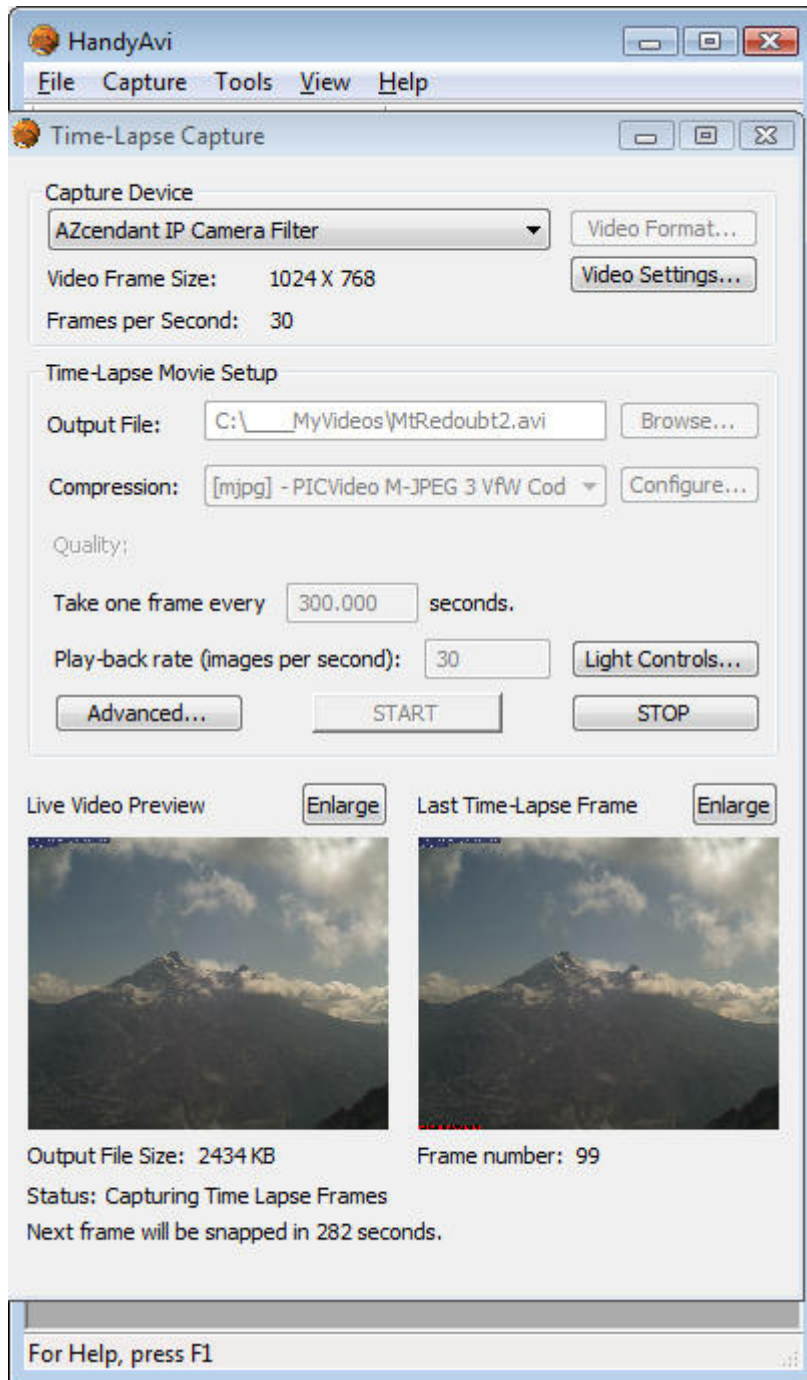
HandyAvi

File Capture Tools View Help

Time-Lapse Capture

Capture Device

AZcendant IP Camera Filter

Video Format...

Video Frame Size: 1024 X 768

Video Settings...

Frames per Second: 30

Time-Lapse Movie Setup

Output File: C:\____MyVideos\MtRedoubt2.avi

Browse...

Compression: [mjpg] - PICVideo M-JPEG 3 VfW Cod

Configure...

Quality:

Take one frame every 300.000 seconds.

Play-back rate (images per second): 30

Light Controls...

Advanced...

START

STOP

Live Video Preview

Enlarge

Last Time-Lapse Frame

Enlarge

Output File Size: 2434 KB

Frame number: 99

Status: Capturing Time Lapse Frames

Next frame will be snapped in 282 seconds.

For Help, press F1